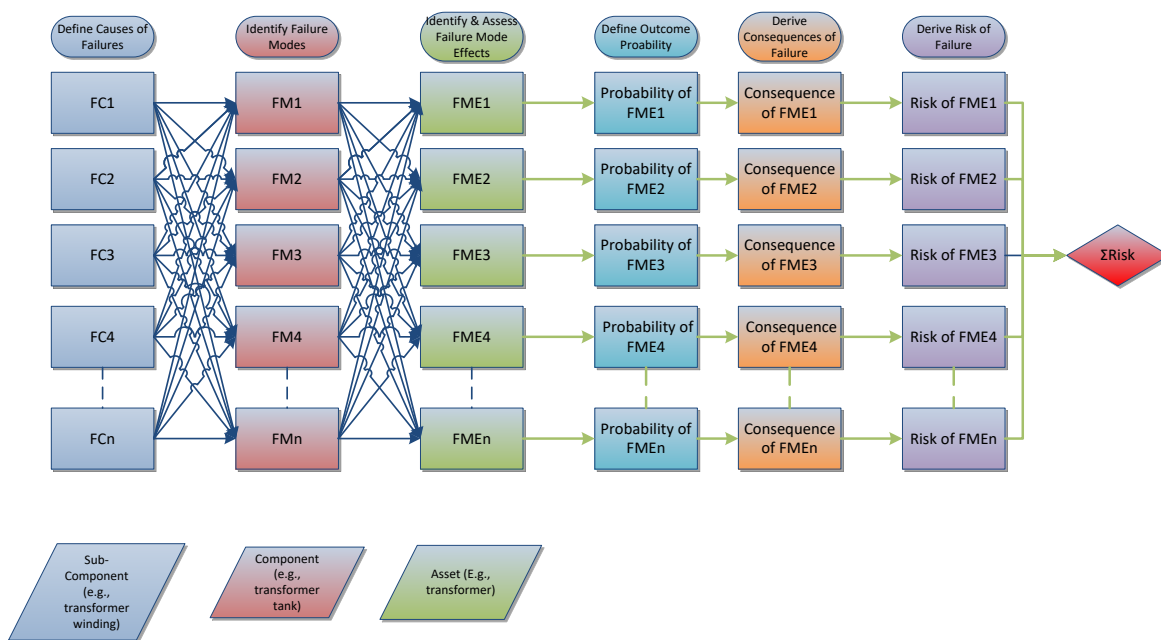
Define Causes of Failures

Identify Failure Modes

Identify & Assess Failure Mode Effects

Define Outcome Proability

Derive Consequences of Failure

Derive Risk of Failure

FC1
FM1
FME1
Probability of FME1
Consequence of FME1
Risk of FME1

FC2
FM2
FME2
Probability of FME2
Consequence of FME2
Risk of FME2

FC3
FM3
FME3
Probability of FME3
Consequence of FME3
Risk of FME3

ΣRisk

FC4
FM4
FME4
Probability of FME4
Consequence of FME4
Risk of FME4

FCn
FMn
FMEn
Probability of FMEn
Consequence of FMEn
Risk of FMEn

Sub-Component (e.g., transformer winding)

Component (e.g., transformer tank)

Asset (E.g., transformer)